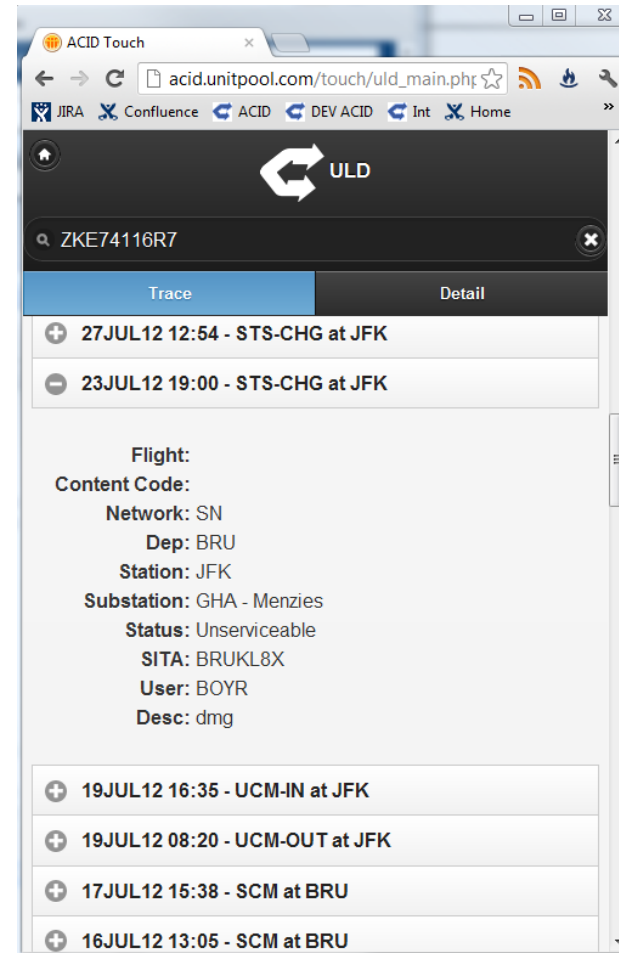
ACID Touch

acid.unitpool.com/touch/uld_main.php

JIRA Confluence ACID DEV ACID Int Home

ULD

ZKE74116R7

Trace
Detail

27JUL12 12:54 - STS-CHG at JFK

23JUL12 19:00 - STS-CHG at JFK

Flight:
Content Code:
Network: SN
Dep: BRU
Station: JFK
Substation: GHA - Menzies
Status: Unserviceable
SITA: BRUKL8X
User: BOYR
Desc: dmg

19JUL12 16:35 - UCM-IN at JFK

19JUL12 08:20 - UCM-OUT at JFK

17JUL12 15:38 - SCM at BRU

16JUL12 13:05 - SCM at BRU